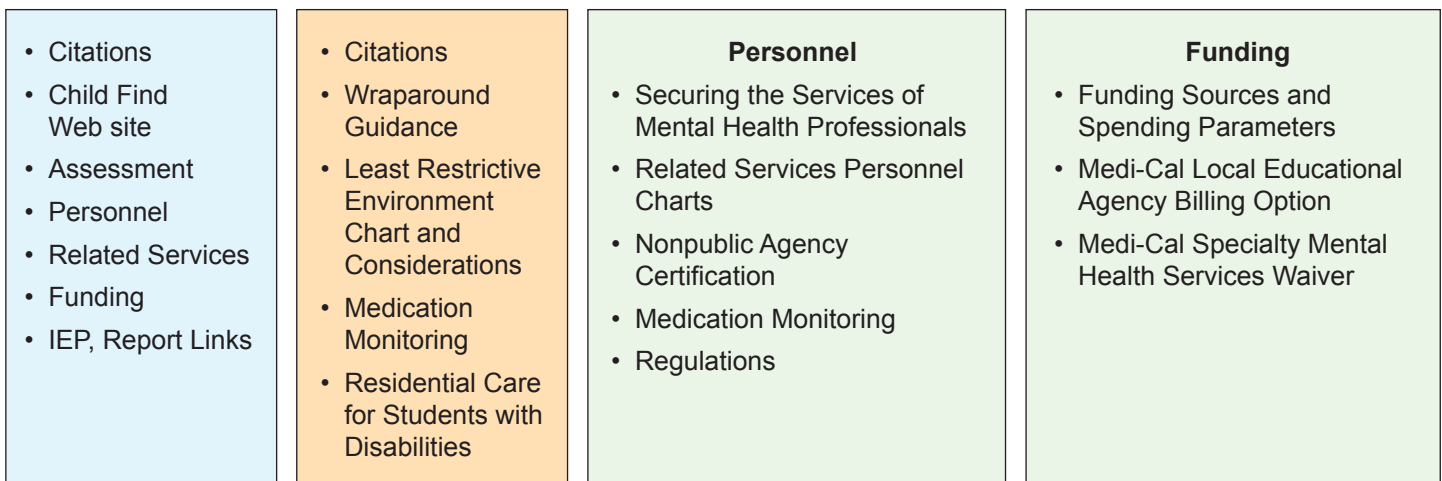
- Citations
- Child Find Web site
- Assessment
- Personnel
- Related Services
- Funding
- IEP, Report Links

- Citations
- Wraparound Guidance
- Least Restrictive Environment Chart and Considerations
- Medication Monitoring
- Residential Care for Students with Disabilities

**Personnel**
- Securing the Services of Mental Health Professionals
- Related Services Personnel Charts
- Nonpublic Agency Certification
- Medication Monitoring
- Regulations

**Funding**
- Funding Sources and Spending Parameters
- Medi-Cal Local Educational Agency Billing Option
- Medi-Cal Specialty Mental Health Services Waiver